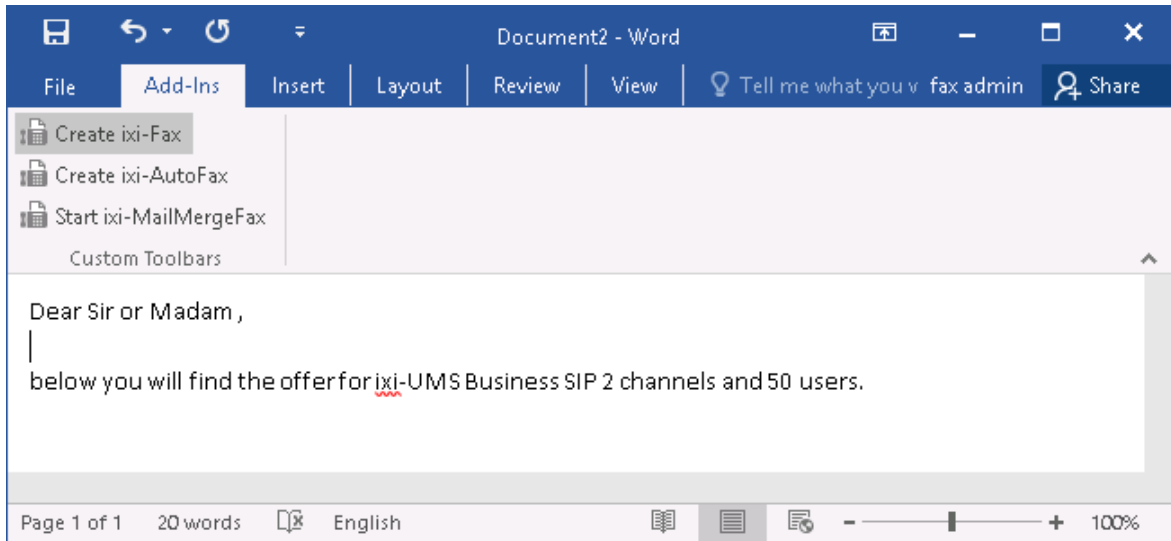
Document2 - Word

File
Add-Ins
Insert
Layout
Review
View
Tell me what you v
fax admin
Share

Create ixi-Fax
Create ixi-AutoFax
Start ixi-MailMergeFax
Custom Toolbars

Dear Sir or Madam ,

below you will find the offer for ixi-UMS Business SIP 2 channels and 50 users.

Page 1 of 1
20 words
English
100%